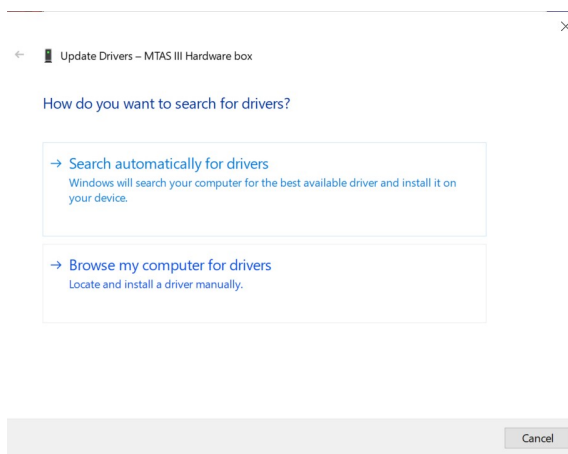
×

← Update Drivers – MTAS III Hardware box

How do you want to search for drivers?

→ Search automatically for drivers
Windows will search your computer for the best available driver and install it on your device.

→ Browse my computer for drivers
Locate and install a driver manually.

Cancel